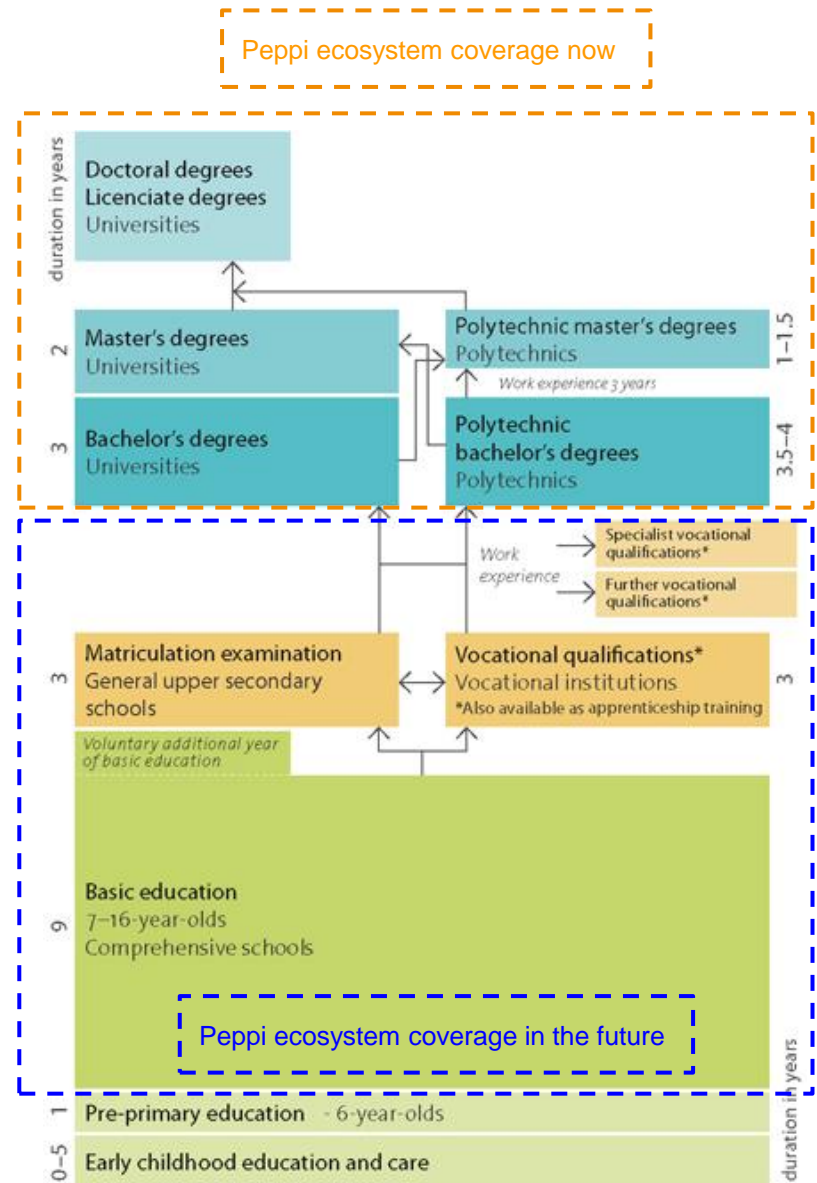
Peppi ecosystem coverage now

duration in years

Doctoral degrees
Licenciate degrees
Universities

2
Master's degrees
Universities

Polytechnic master's degrees
Polytechnics
1–1.5

Work experience 3 years

3
Bachelor's degrees
Universities

Polytechnic bachelor's degrees
Polytechnics
3.5–4

Work experience

Specialist vocational qualifications*

Further vocational qualifications*

3
Matriculation examination
General upper secondary schools

Vocational qualifications*
Vocational institutions
*Also available as apprenticeship training
3

Voluntary additional year of basic education

9
Basic education
7–16-year-olds
Comprehensive schools

Peppi ecosystem coverage in the future

1
Pre-primary education - 6-year-olds

0–5
Early childhood education and care

duration in years